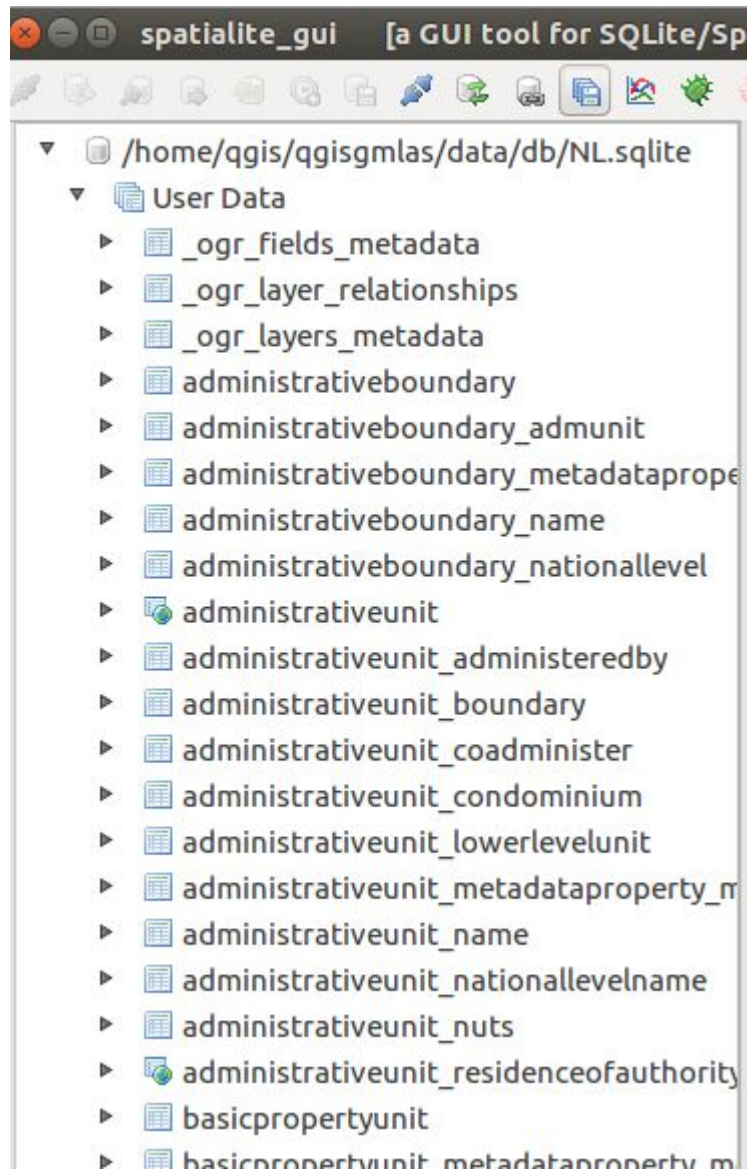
spatialite_gui [a GUI tool for SQLite/Sp

/home/qgis/qgisgmlas/data/db/NL.sqlite
User Data
_ogr_fields_metadata
_ogr_layer_relationships
_ogr_layers_metadata
administrativeboundary
administrativeboundary_admunit
administrativeboundary_metadataprope
administrativeboundary_name
administrativeboundary_nationallevel
administrativeunit
administrativeunit_administeredby
administrativeunit_boundary
administrativeunit_coadminister
administrativeunit_condominium
administrativeunit_lowerlevelunit
administrativeunit_metadataproperty_m
administrativeunit_name
administrativeunit_nationallevelname
administrativeunit_nuts
administrativeunit_residenceofauthority
basicpropertyunit
basicpropertyunit_metadataproperty_m